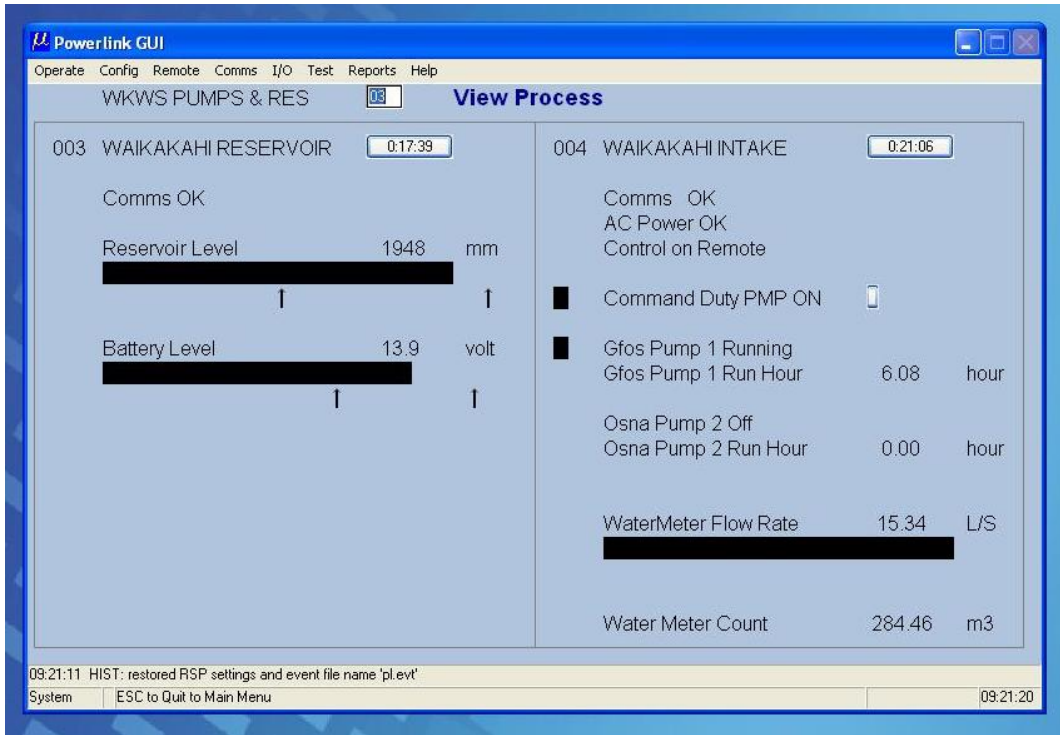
Powerlink GUI

Operate Config Remote Comms I/O Test Reports Help

WKWS PUMPS & RES 03 View Process

003 WAIKAKAHI RESERVOIR 0:17:39

Comms OK

Reservoir Level 1948 mm

Battery Level 13.9 volt

004 WAIKAKAHI INTAKE 0:21:06

Comms OK
AC Power OK
Control on Remote

Command Duty PMP ON

Gfos Pump 1 Running
Gfos Pump 1 Run Hour 6.08 hour

Osna Pump 2 Off
Osna Pump 2 Run Hour 0.00 hour

WaterMeter Flow Rate 15.34 L/S

Water Meter Count 284.46 m3

09:21:11 HIST: restored RSP settings and event file name 'pl.evt'

System ESC to Quit to Main Menu 09:21:20